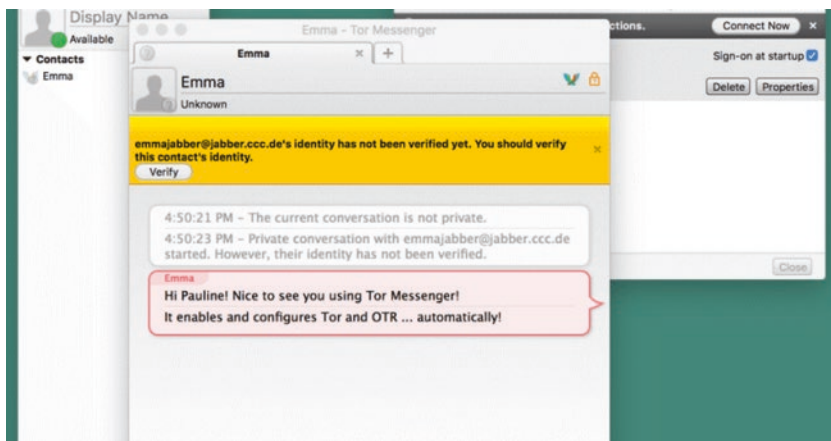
Display Name
Available
▼ Contacts
Emma

Emma - Tor Messenger

Emma ×
+

Emma
Unknown

emmajabber@jabber.ccc.de's identity has not been verified yet. You should verify this contact's identity.
Verify
×

4:50:21 PM - The current conversation is not private.
4:50:23 PM - Private conversation with emmajabber@jabber.ccc.de started. However, their identity has not been verified.

Emma
Hi Pauline! Nice to see you using Tor Messenger!
It enables and configures Tor and OTR ... automatically!

ctions.
Connect Now ×
Sign-on at startup
Delete Properties
Close